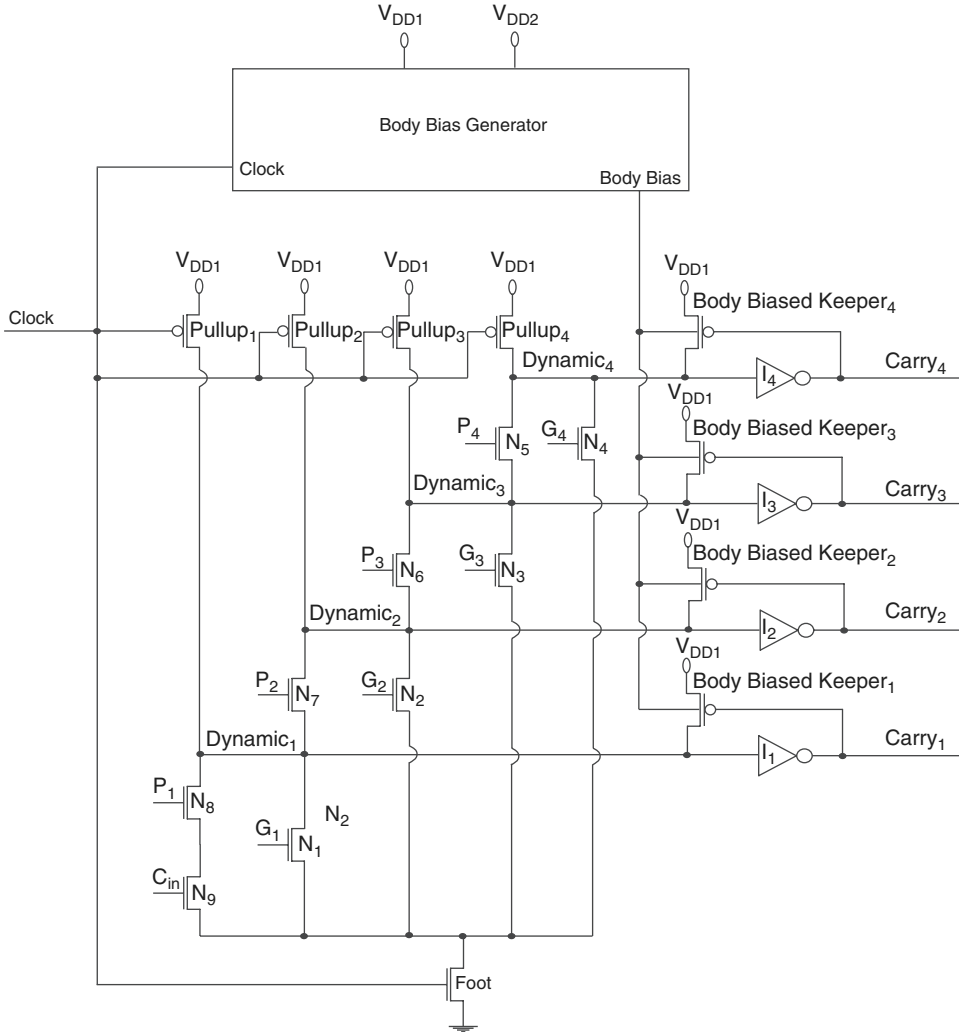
$V_{DD1}$ $V_{DD2}$

Body Bias Generator

Clock

Body Bias

$V_{DD1}$ $V_{DD1}$ $V_{DD1}$ $V_{DD1}$

Clock

$Pullup_1$ $Pullup_2$ $Pullup_3$ $Pullup_4$

$V_{DD1}$
Body Biased $Keeper_4$

$Dynamic_4$

$I_4$

$Carry_4$

$V_{DD1}$
Body Biased $Keeper_3$

$P_4$ $N_5$ $G_4$ $N_4$

$Dynamic_3$

$I_3$

$Carry_3$

$V_{DD1}$
Body Biased $Keeper_2$

$P_3$ $N_6$ $G_3$ $N_3$

$Dynamic_2$

$I_2$

$Carry_2$

$V_{DD1}$
Body Biased $Keeper_1$

$P_2$ $N_7$ $G_2$ $N_2$

$Dynamic_1$

$I_1$

$Carry_1$

$P_1$ $N_8$

$G_1$ $N_1$ $N_2$

$C_{in}$ $N_9$

Foot